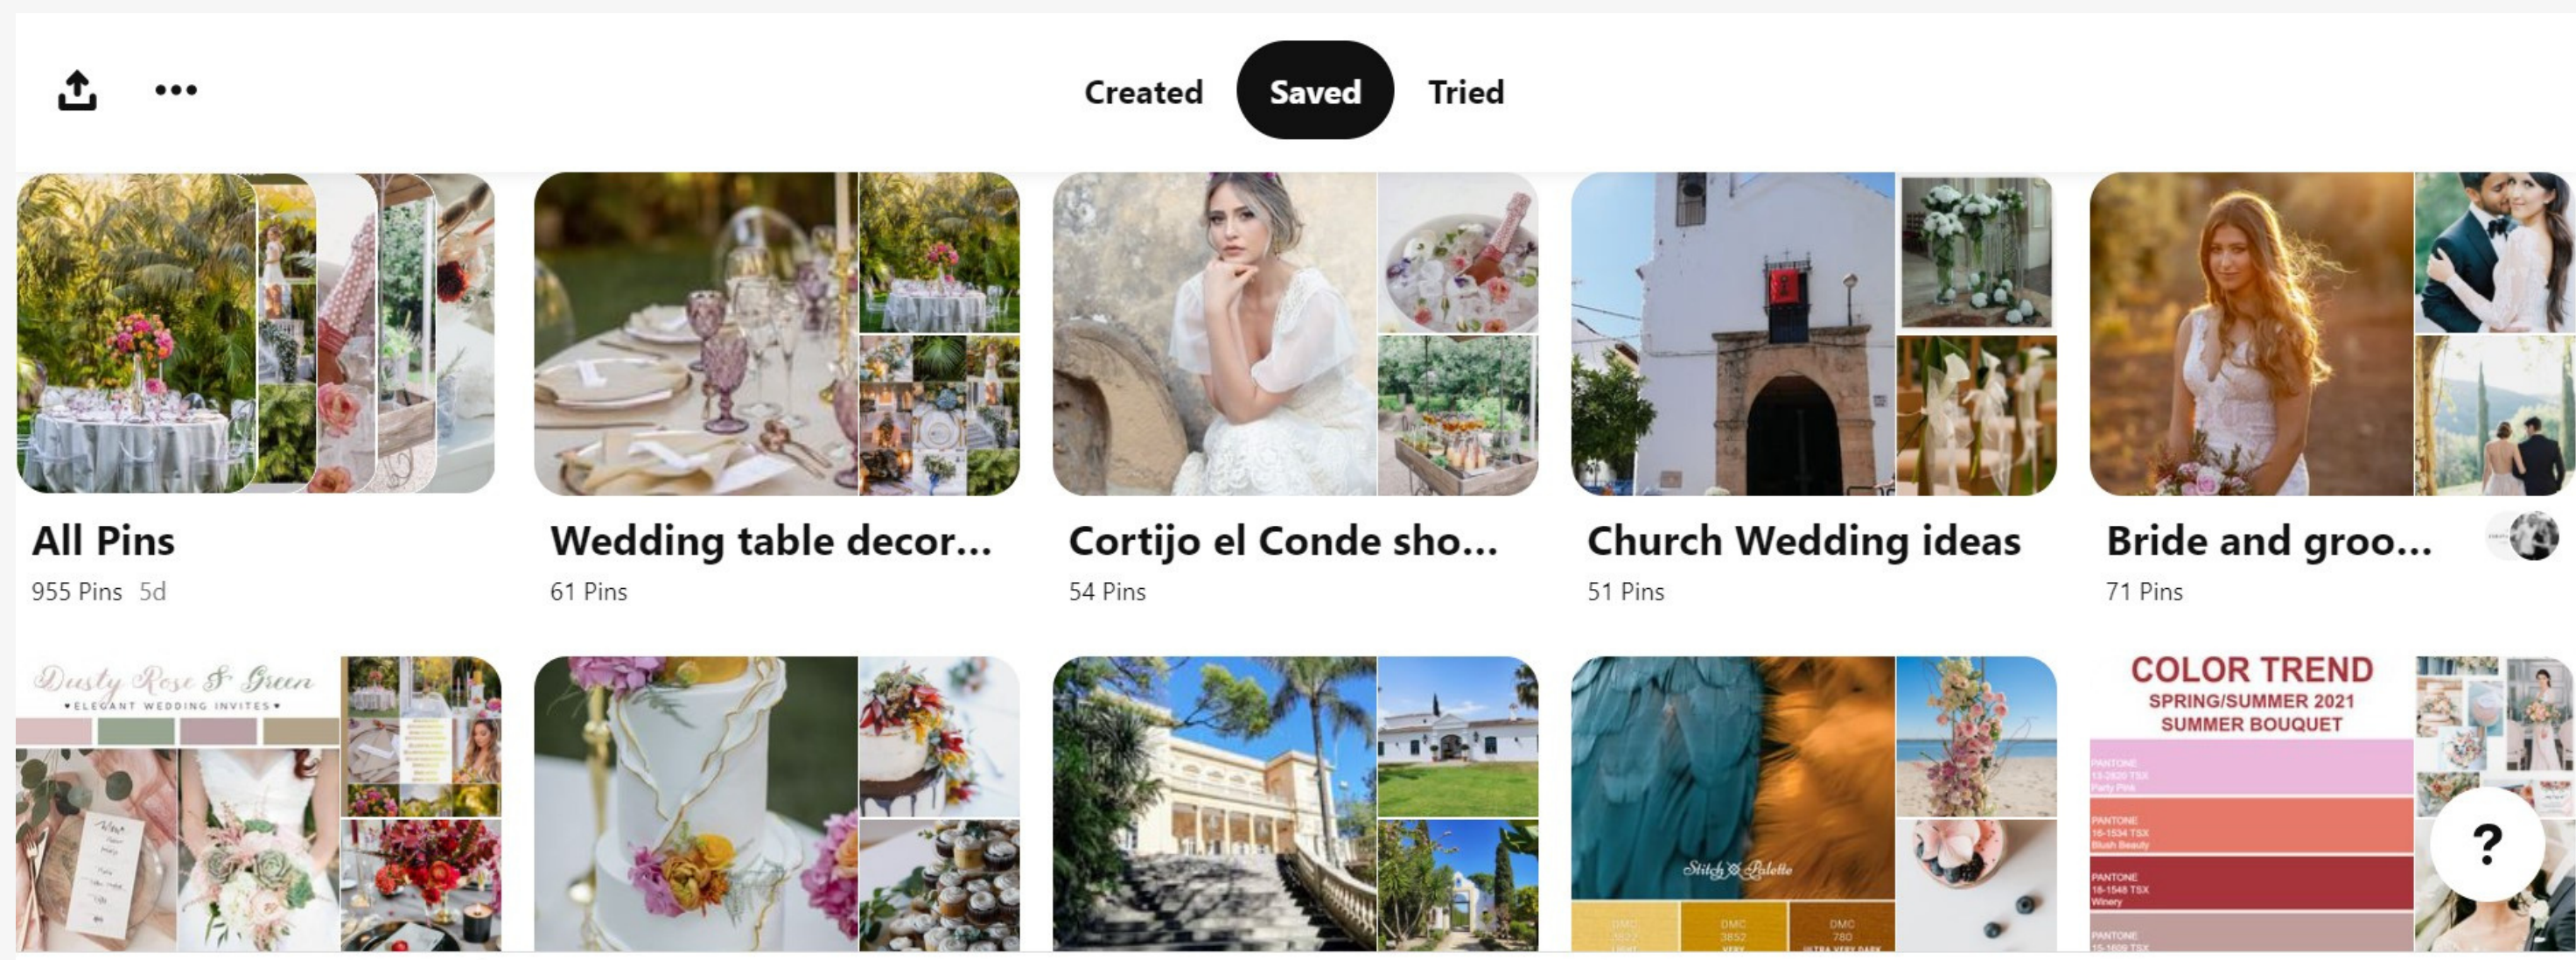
Created Saved Tried

All Pins
955 Pins 5d

Wedding table decor...
61 Pins

Cortijo el Conde sho...
54 Pins

Church Wedding ideas
51 Pins

Bride and groo...
71 Pins

Dusty Rose & Green
• ELEGANT WEDDING INVITES •

Stitch & Palette

DMC
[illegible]

DMC
3852

DMC
780

COLOR TREND
SPRING/SUMMER 2021
SUMMER BOUQUET

PANTONE
13-2820 TSX
Party Pink

PANTONE
16-1534 TSX
Blush Beauty

PANTONE
18-1548 TSX
Winery

PANTONE
15-1609 TSX

?